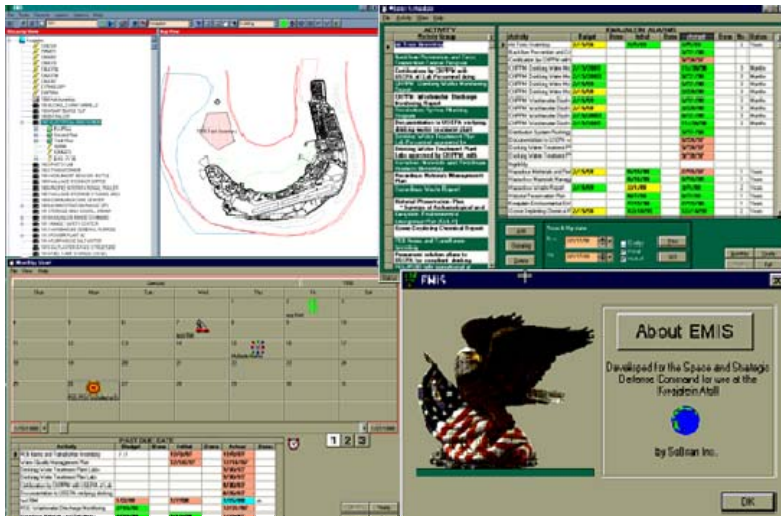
EMIS

About EMIS

Developed for the Space and Strategic Defense Command for use at the Kwajalein Atoll

by SoBran Inc.

OK

ACTIVITY

KWAJALEIN ATOLL

Activity

Target

Initial

Actual

Status

Monthly User

Sun

Mon

Tue

Wed

Thu

Fri

Sat

12

13

14

15

16

17

18

19

20

21

22

23

24

25

26

27

28

29

30

31

PAST DUE DATE

Activity

Target

Initial

Actual

1

2

3